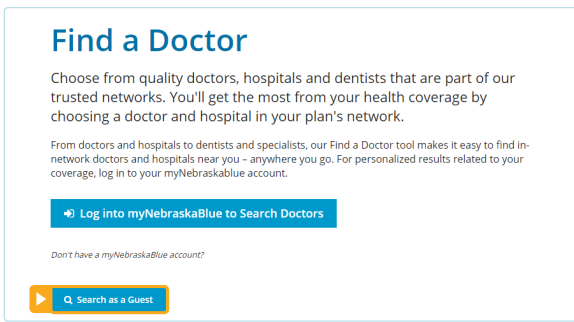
Find a Doctor

Choose from quality doctors, hospitals and dentists that are part of our trusted networks. You'll get the most from your health coverage by choosing a doctor and hospital in your plan's network.

From doctors and hospitals to dentists and specialists, our Find a Doctor tool makes it easy to find in-network doctors and hospitals near you – anywhere you go. For personalized results related to your coverage, log in to your myNebraskablue account.

Log into myNebraskaBlue to Search Doctors

Don't have a myNebraskaBlue account?

Search as a Guest